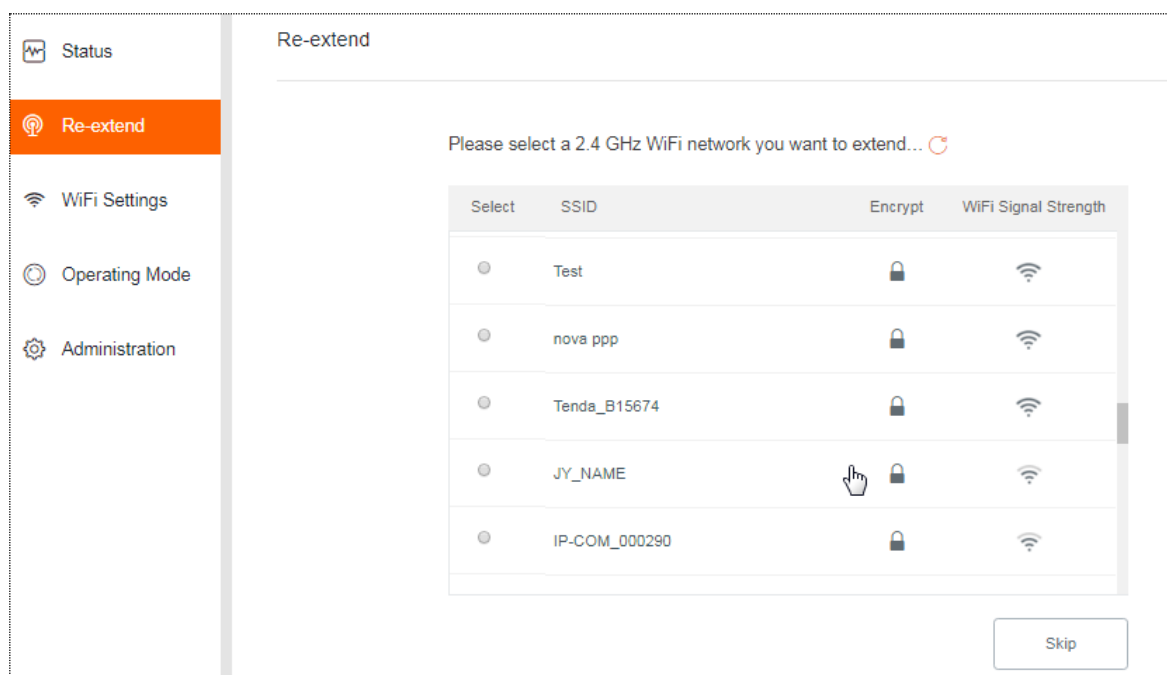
Status

Re-extend

WiFi Settings

Operating Mode

Administration

Re-extend

Please select a 2.4 GHz WiFi network you want to extend...

| Select | SSID | Encrypt | WiFi Signal Strength |
|---|---|---|---|
| | Test | | |
| | nova ppp | | |
| | Tenda_B15674 | | |
| | JY_NAME | | |
| | IP-COM_000290 | | |

Skip